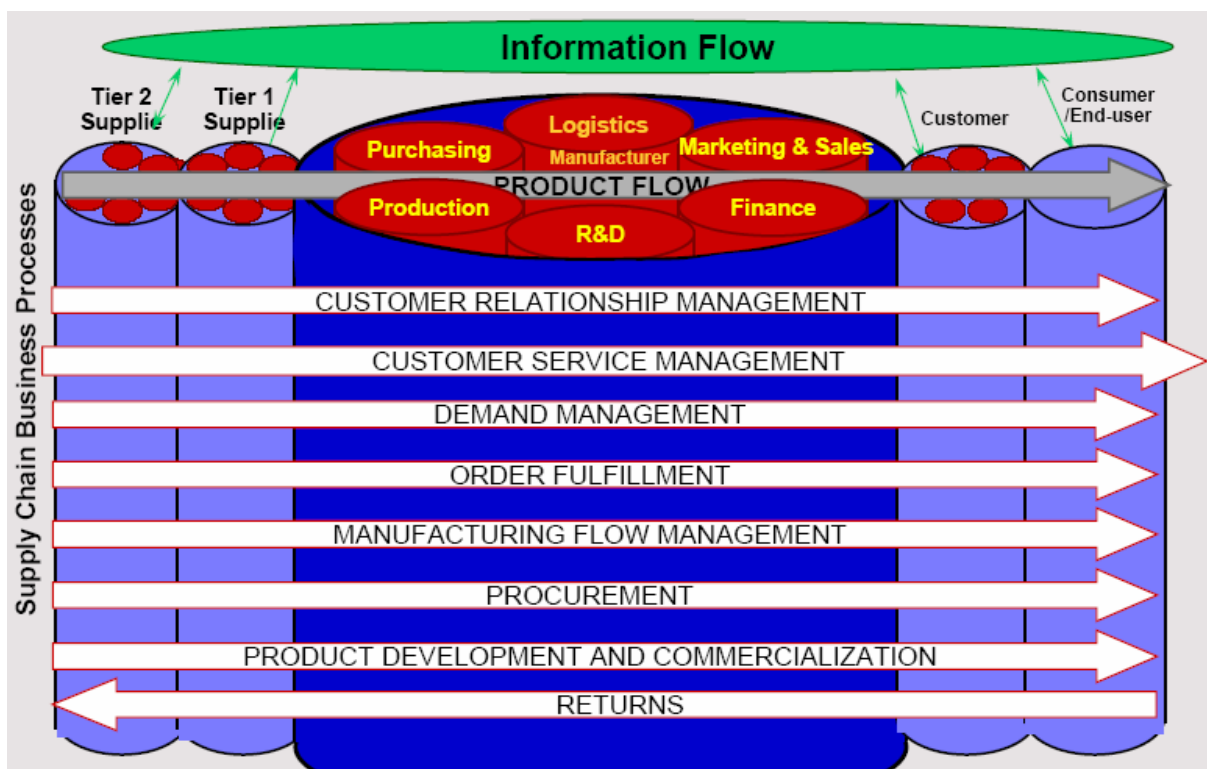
Information Flow

Tier 2 Supplie

Tier 1 Supplie

Customer

Consumer /End-user

Logistics

Purchasing

Manufacturer

Marketing & Sales

PRODUCT FLOW

Production

Finance

R&D

Supply Chain Business Processes

CUSTOMER RELATIONSHIP MANAGEMENT

CUSTOMER SERVICE MANAGEMENT

DEMAND MANAGEMENT

ORDER FULFILLMENT

MANUFACTURING FLOW MANAGEMENT

PROCUREMENT

PRODUCT DEVELOPMENT AND COMMERCIALIZATION

RETURNS